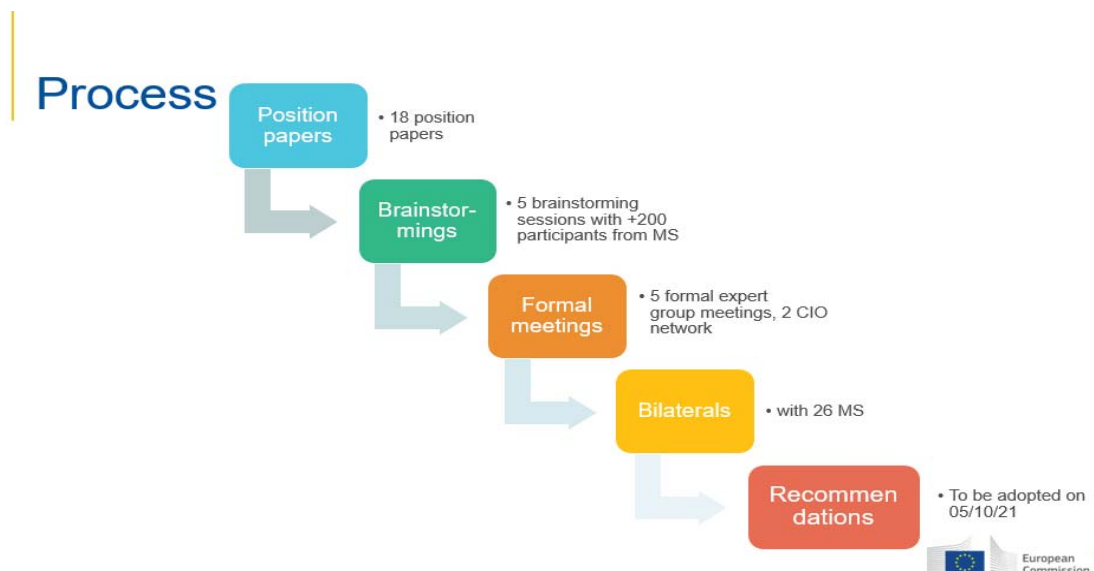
Process

Position papers

• 18 position papers

Brainstor-mings

• 5 brainstorming sessions with +200 participants from MS

Formal meetings

• 5 formal expert group meetings, 2 CIO network

Bilaterals

• with 26 MS

Recommen dations

• To be adopted on 05/10/21

European Commission